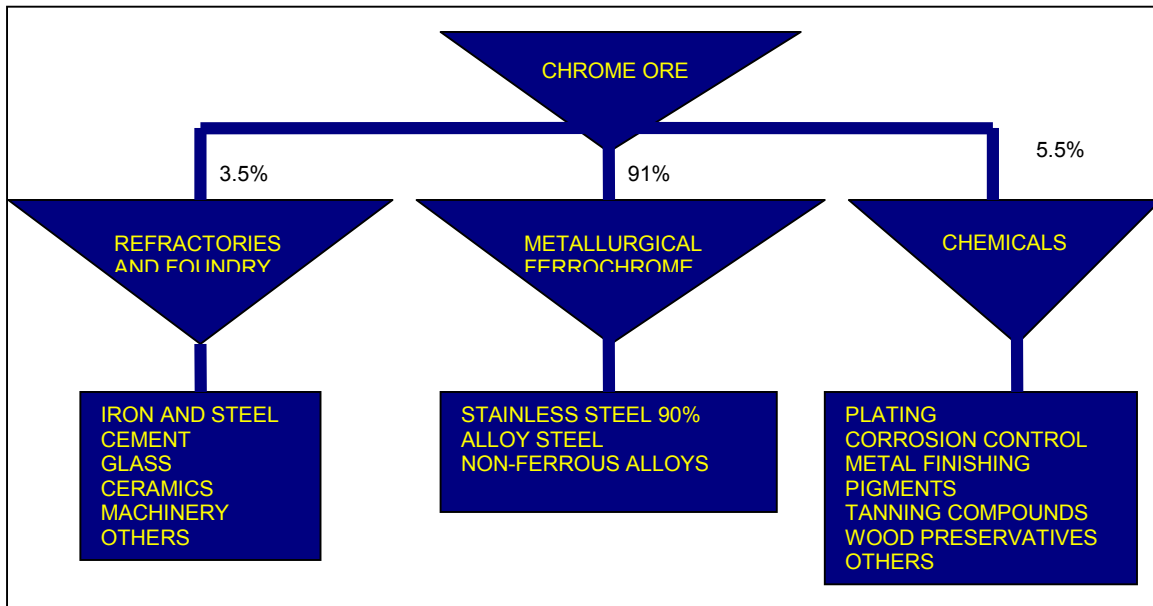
CHROME ORE

3.5%

91%

5.5%

REFRACTORIES AND FOUNDRY

METALLURGICAL FERROCHROME

CHEMICALS

IRON AND STEEL
CEMENT
GLASS
CERAMICS
MACHINERY
OTHERS

STAINLESS STEEL 90%
ALLOY STEEL
NON-FERROUS ALLOYS

PLATING
CORROSION CONTROL
METAL FINISHING
PIGMENTS
TANNING COMPOUNDS
WOOD PRESERVATIVES
OTHERS